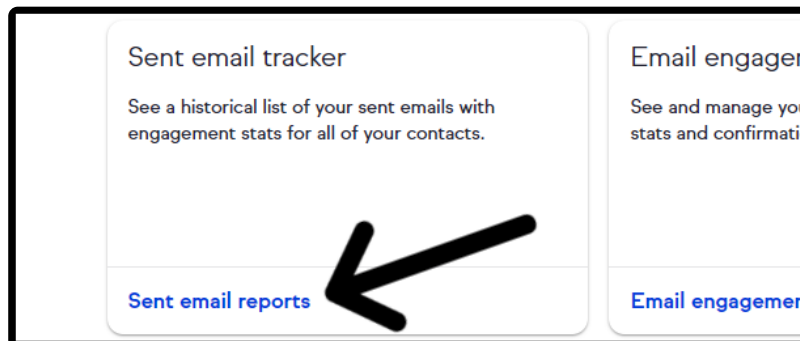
Sent email tracker

See a historical list of your sent emails with engagement stats for all of your contacts.

Sent email reports

Email engager

See and manage you stats and confirmati

Email engagemen